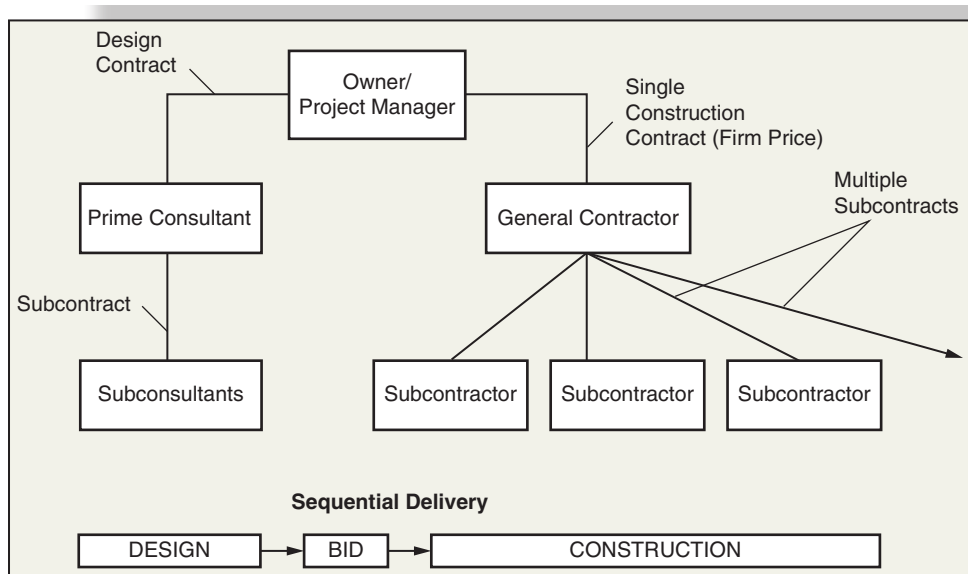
Design Contract

Owner/ Project Manager

Single Construction Contract (Firm Price)

Prime Consultant

General Contractor

Multiple Subcontracts

Subcontract

Subconsultants

Subcontractor

Subcontractor

Subcontractor

**Sequential Delivery**

DESIGN

BID

CONSTRUCTION